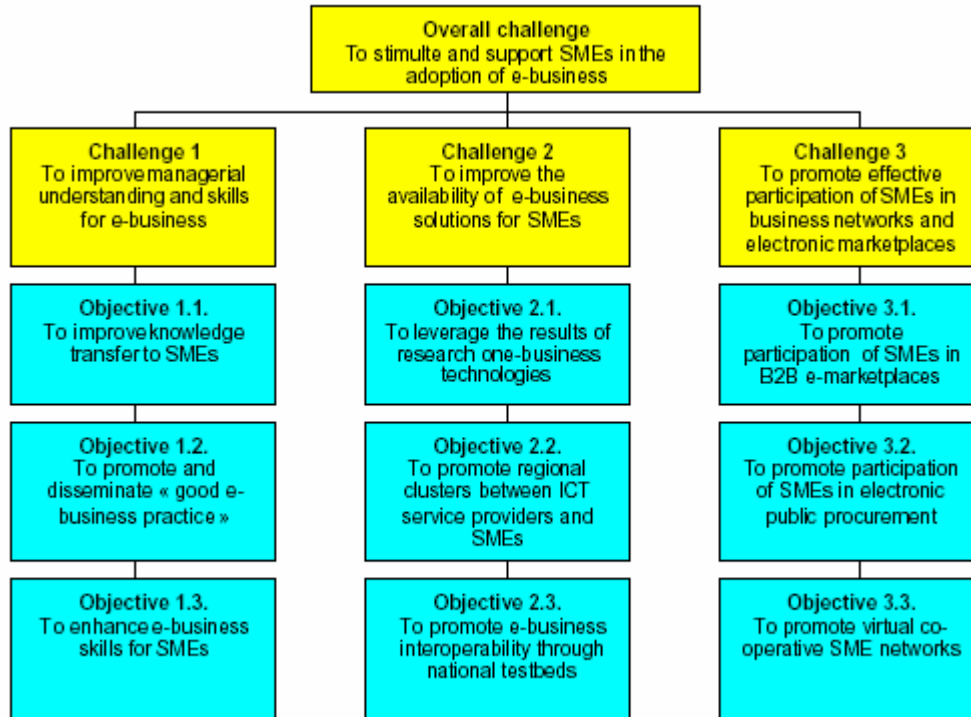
Overall challenge
To stimulte and support SMEs in the adoption of e-business

Challenge 1
To improve managerial understanding and skills for e-business

Objective 1.1.
To improve knowledge transfer to SMEs

Objective 1.2.
To promote and disseminate « good e-business practice »

Objective 1.3.
To enhance e-business skills for SMEs

Challenge 2
To improve the availability of e-business solutions for SMEs

Objective 2.1.
To leverage the results of research one-business technologies

Objective 2.2.
To promote regional clusters between ICT service providers and SMEs

Objective 2.3.
To promote e-business interoperability through national testbeds

Challenge 3
To promote effective participation of SMEs in business networks and electronic marketplaces

Objective 3.1.
To promote participation of SMEs in B2B e-marketplaces

Objective 3.2.
To promote participation of SMEs in electronic public procurement

Objective 3.3.
To promote virtual co-operative SME networks